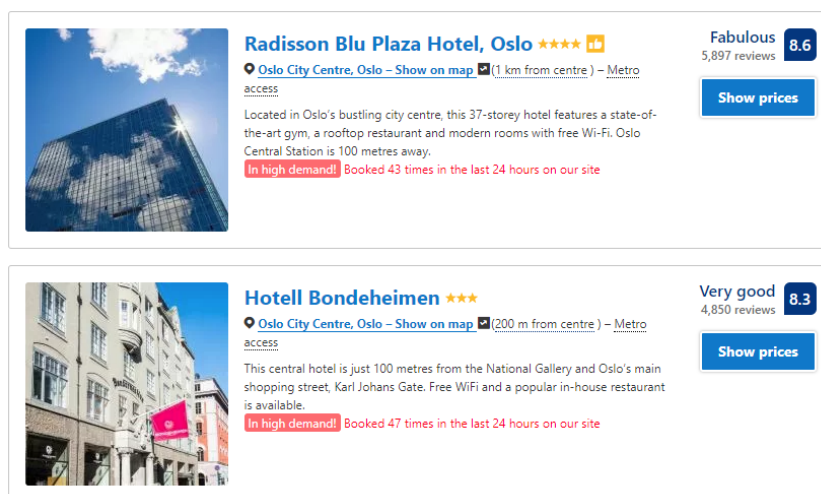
Radisson Blu Plaza Hotel, Oslo ★★★★

Oslo City Centre, Oslo – Show on map (1 km from centre ) – Metro access

Located in Oslo's bustling city centre, this 37-storey hotel features a state-of-the-art gym, a rooftop restaurant and modern rooms with free Wi-Fi. Oslo Central Station is 100 metres away.

In high demand! Booked 43 times in the last 24 hours on our site

Fabulous
5,897 reviews
8.6

Show prices

Hotell Bondeheimen ★★★

Oslo City Centre, Oslo – Show on map (200 m from centre ) – Metro access

This central hotel is just 100 metres from the National Gallery and Oslo's main shopping street, Karl Johans Gate. Free WiFi and a popular in-house restaurant is available.

In high demand! Booked 47 times in the last 24 hours on our site

Very good
4,850 reviews
8.3

Show prices